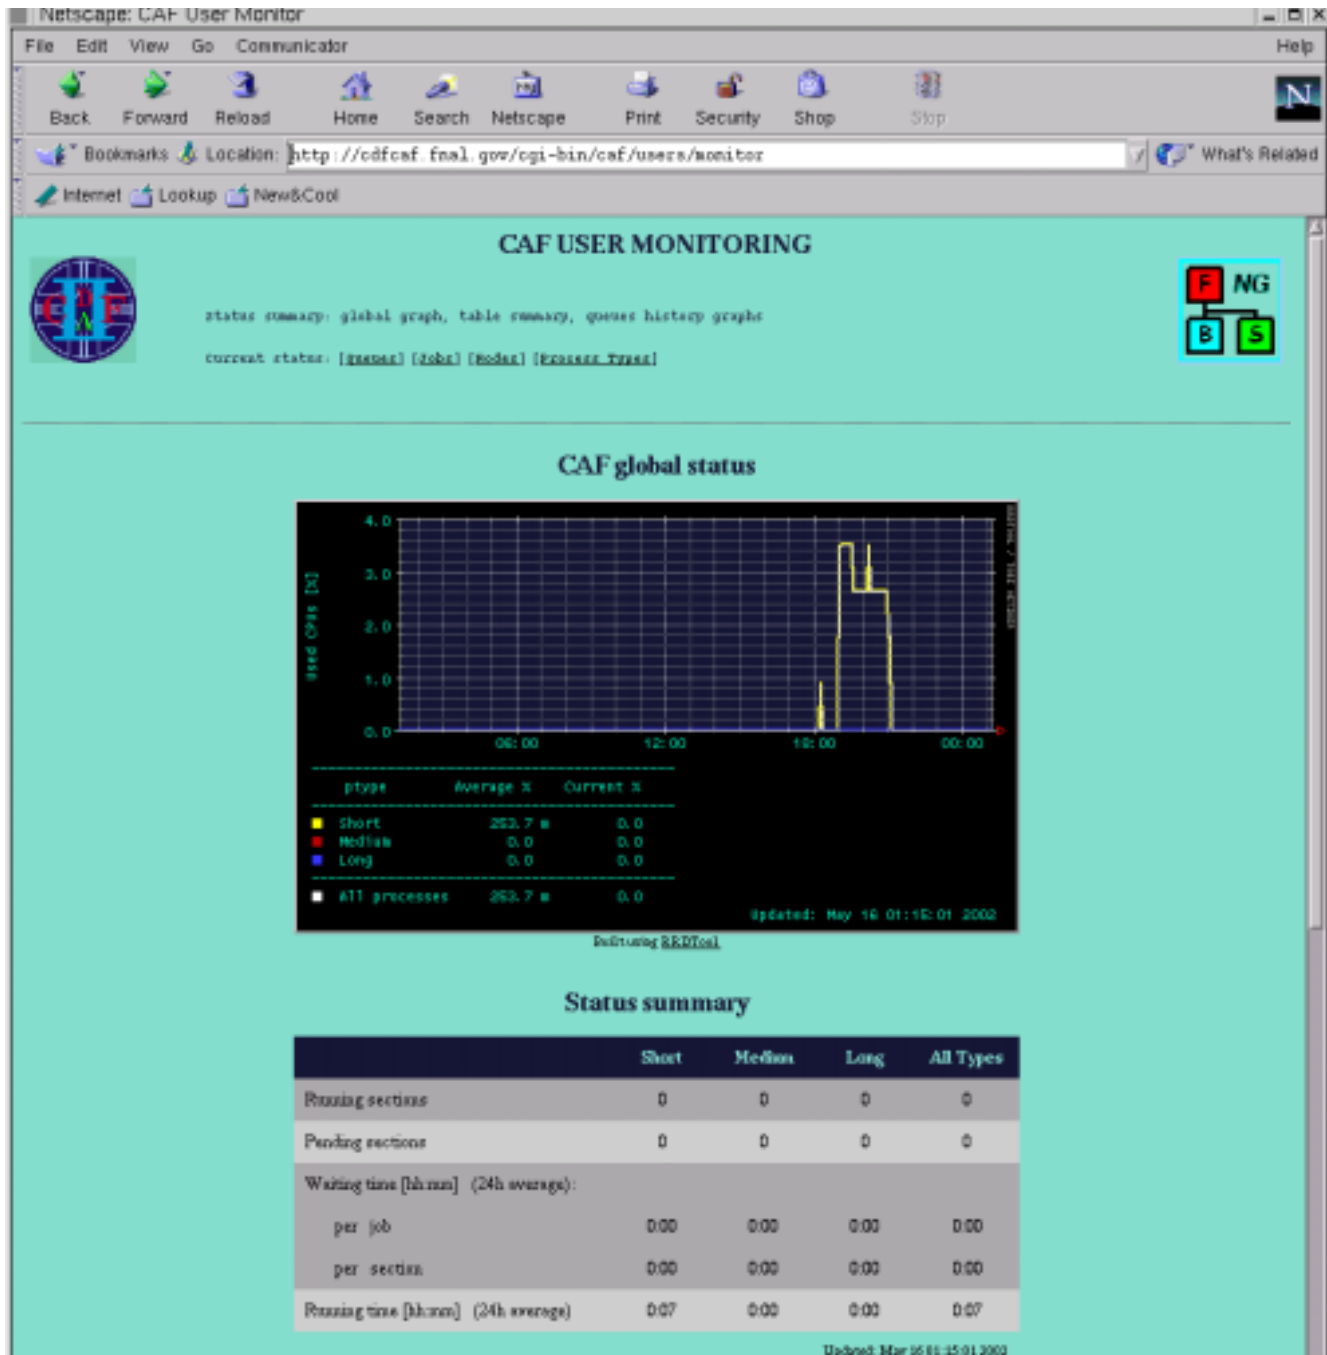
Netscape: CAF User Monitor

File Edit View Go Communicator Help

Back Forward Reload Home Search Netscape Print Security Shop Stop

Bookmarks Location: http://cdfcaf.fnal.gov/cgi-bin/caf/users/monitor What's Related

Internet Lookup New&Cool

CAF USER MONITORING

status summary: global graph, table summary, queues history graphs

current status: [queues] [jobs] [nodes] [process types]

F NG B S

CAF global status

| | | | |
|---|---|---|---|
| 4.0 | | | |
| 3.0 | | | |
| 2.0 | | | |
| 1.0 | | | |
| 0.0 | | | |

Used CPUs [%]

06:00 12:00 18:00 00:00

| ptype | Average % | Current % |
|---|---|---|
| Short | 253.7 m | 0.0 |
| Medium | 0.0 | 0.0 |
| Long | 0.0 | 0.0 |
| All processes | 253.7 m | 0.0 |

Updated: May 16 01:15:01 2002

Built using RRDTool

Status summary

| | Short | Medium | Long | All Types |
|---|---|---|---|---|
| Running sections | 0 | 0 | 0 | 0 |
| Pending sections | 0 | 0 | 0 | 0 |
| Waiting time [hh:mm] (24h average): | | | | |
| per job | 0:00 | 0:00 | 0:00 | 0:00 |
| per section | 0:00 | 0:00 | 0:00 | 0:00 |
| Running time [hh:mm] (24h average) | 0:07 | 0:00 | 0:00 | 0:07 |

Updated: Mar 16 01:15:01 2002